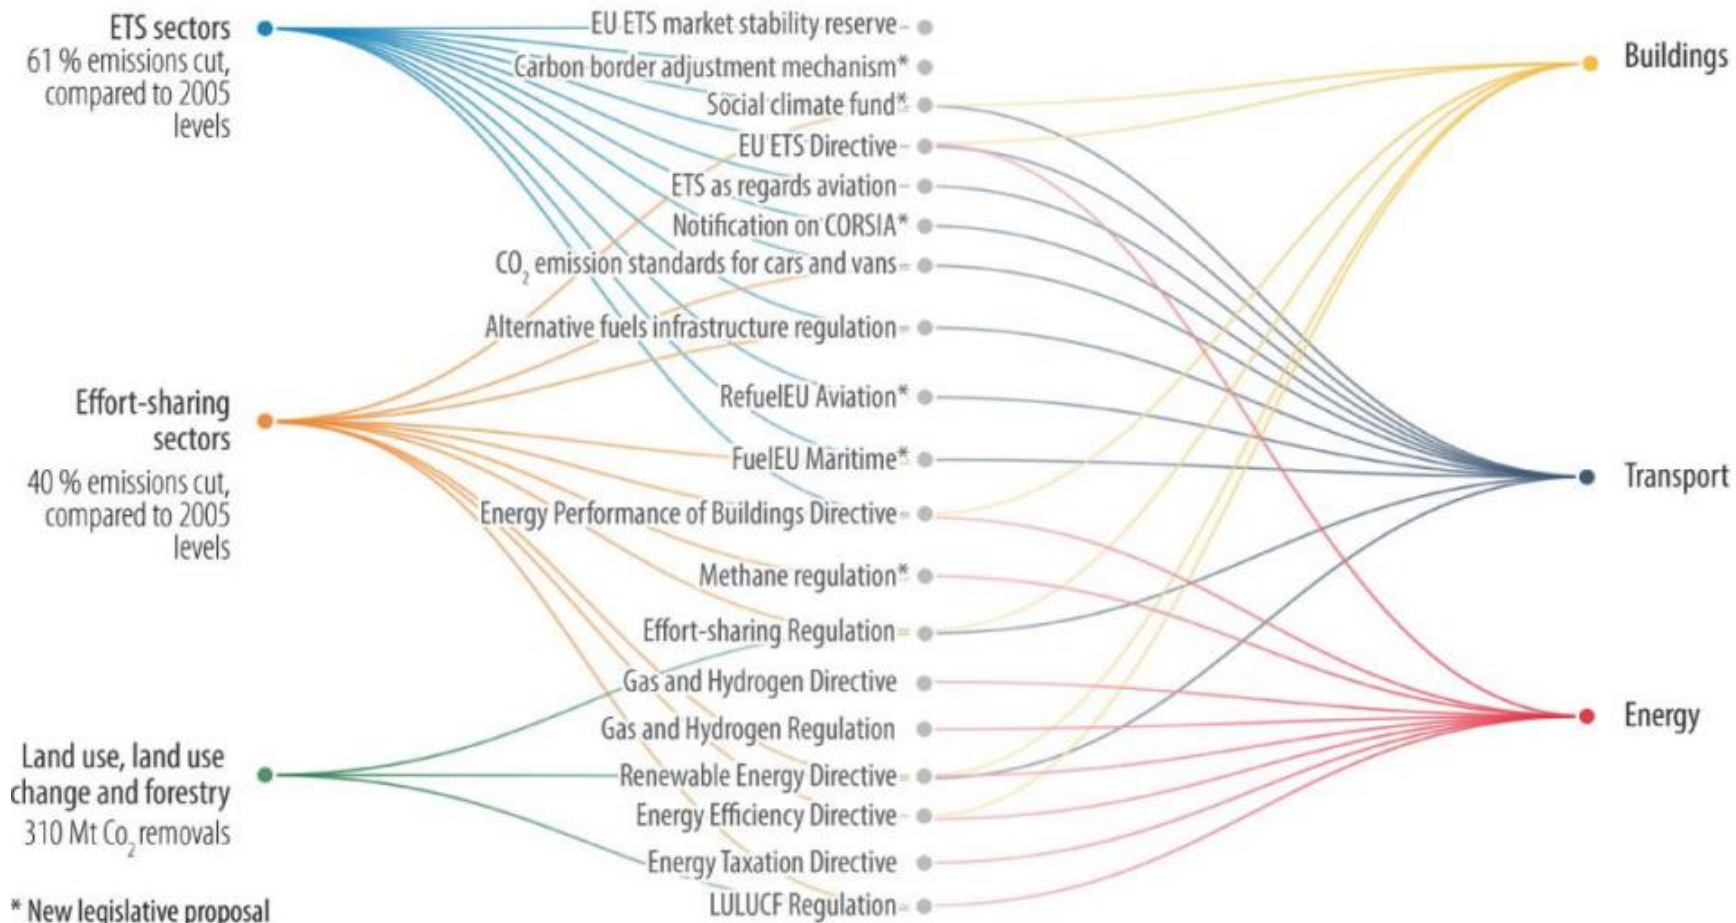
ETS sectors
61 % emissions cut, compared to 2005 levels

Effort-sharing sectors
40 % emissions cut, compared to 2005 levels

Land use, land use change and forestry
310 Mt $Co_2$ removals

* New legislative proposal

EU ETS market stability reserve
Carbon border adjustment mechanism*
Social climate fund*
EU ETS Directive
ETS as regards aviation
Notification on CORSIA*
$CO_2$ emission standards for cars and vans
Alternative fuels infrastructure regulation
RefuelEU Aviation*
FuelEU Maritime*
Energy Performance of Buildings Directive
Methane regulation*
Effort-sharing Regulation
Gas and Hydrogen Directive
Gas and Hydrogen Regulation
Renewable Energy Directive
Energy Efficiency Directive
Energy Taxation Directive
LULUCF Regulation

Buildings
Transport
Energy